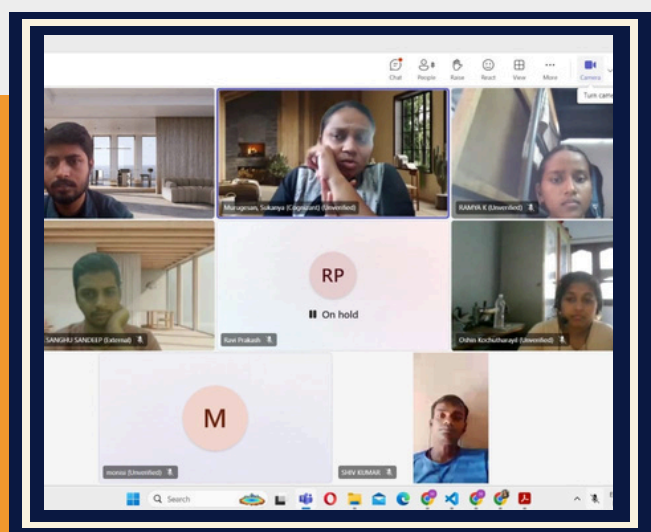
Chat People Raise React View More Camera
Turn camera

Murugesan, Sukanya (Cognizant) (Unverified)

RAMYA K (Unverified)

SANGHU SANDEEP (External)

RP
On hold
Ravi Prakash

Oshin Kochutharayil (Unverified)

M
monia (Unverified)

SHIV KUMAR

Search